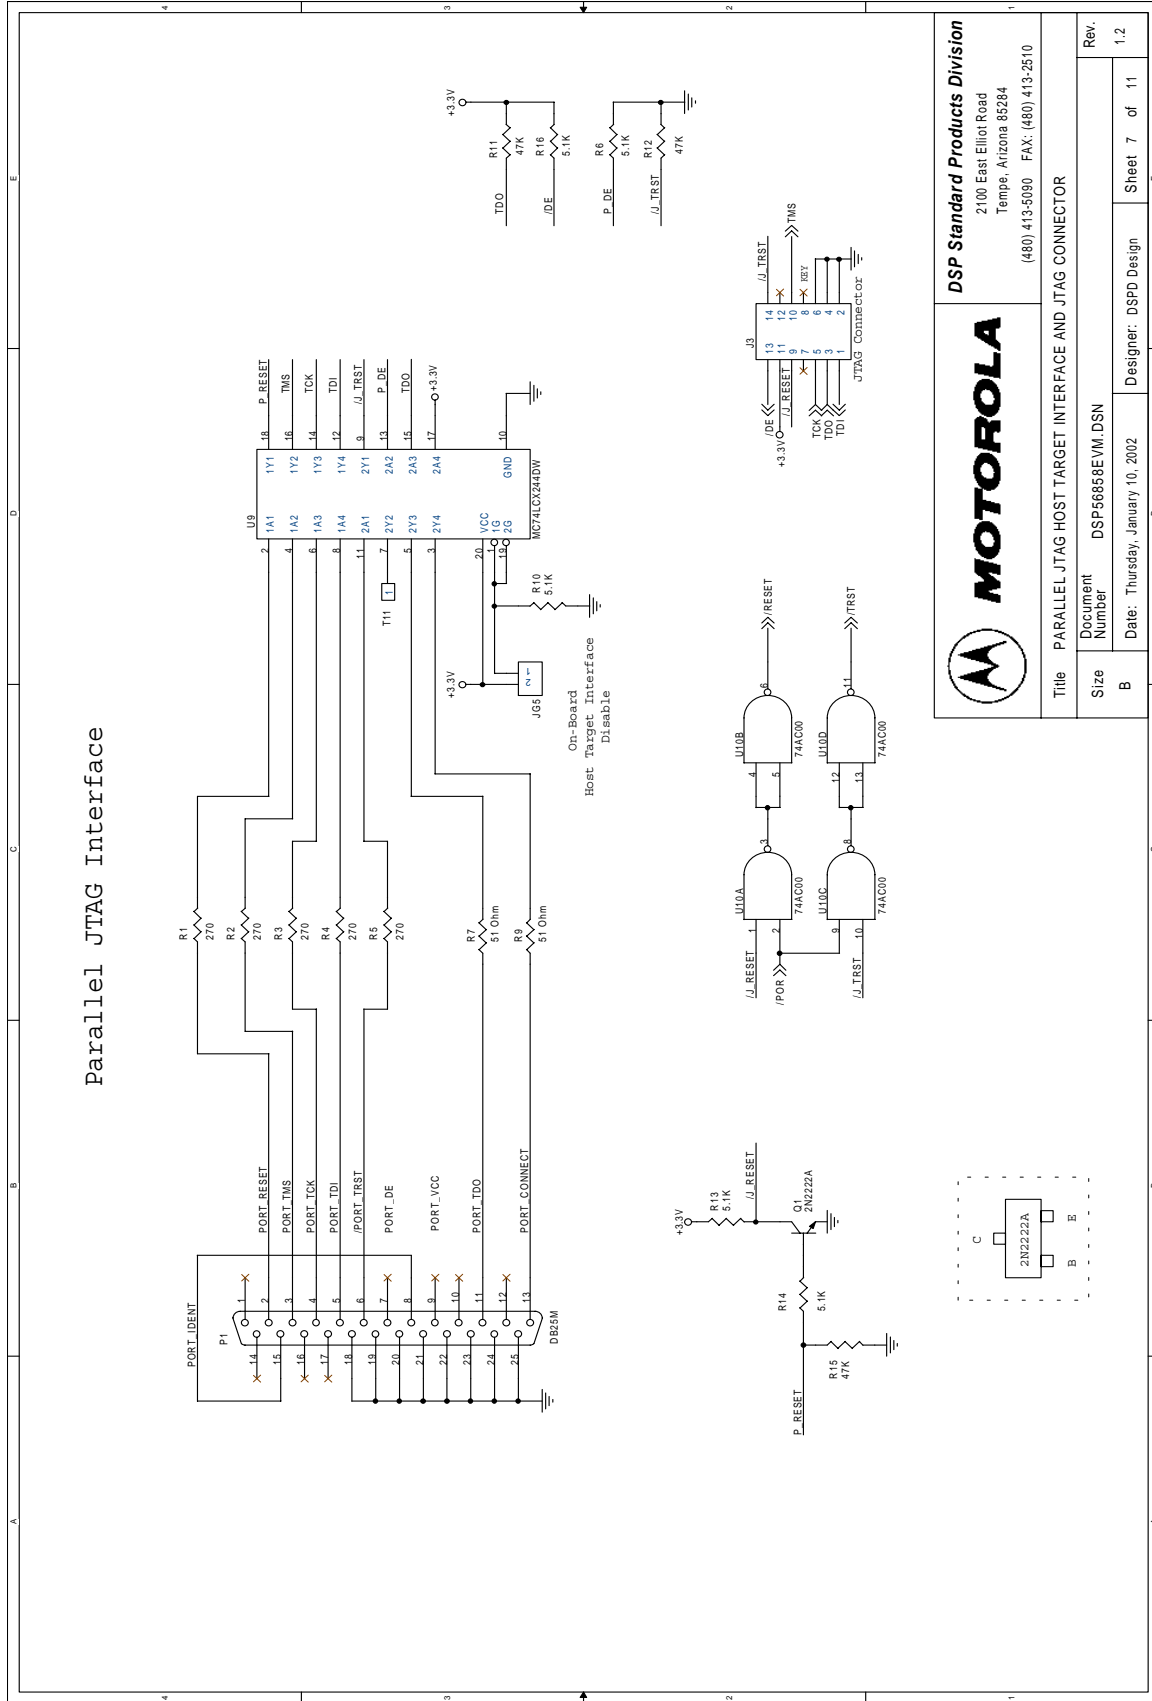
Parallel JTAG Interface

DSP Standard Products Division
2100 East Elliot Road
Tempe, Arizona 85284
(480) 413-5090 FAX: (480) 413-2510

MOTOROLA

| Title | PARALLEL JTAG HOST TARGET INTERFACE AND JTAG CONNECTOR | | |
|---|---|---|---|
| Size B | Document Number DSP56858EVM.DSN | | Rev. 1.2 |
| Date: Thursday, January 10, 2002 | Designer: DSPD Design | Sheet 7 of 11 | |

+3.3V
R11 47K
R16 5.1K
TDO
/DE
R6 5.1K
R12 47K
P_DE
/J_TRST

J3
/J_TRST 14 13
TMS 12 11 /J_RESET
KEY 10 9
8 7
6 5 TCK
4 3 TDO
2 1 TDI
/DE
+3.3V
JTAG Connector

U9
MC74LCX244DW
2 1A1 1Y1 18 P_RESET
4 1A2 1Y2 16 TMS
6 1A3 1Y3 14 TCK
8 1A4 1Y4 12 TDI
11 2A1 2Y1 9 /J_TRST
7 2Y2 2A2 13 P_DE
5 2Y3 2A3 15 TDO
3 2Y4 2A4 17 +3.3V
20 VCC
1 1G
19 2G
GND 10

T11 1
R10 5.1K
+3.3V
JG5 1 2
On-Board Host Target Interface Disable

U10B 74AC00 4 5 6 /RESET
U10D 74AC00 12 13 11 /TRST
U10A 74AC00 1 2 3
U10C 74AC00 9 10 8
/J_RESET
/POR
/J_TRST

R1 270
R2 270
R3 270
R4 270
R5 270
R7 51 Ohm
R9 51 Ohm

PORT_RESET
PORT_TMS
PORT_TCK
PORT_TDI
/PORT_TRST
PORT_DE
PORT_VCC
PORT_TDO
PORT_CONNECT
PORT_IDENT

P1
1 2 3 4 5 6 7 8 9 10 11 12 13
14 15 16 17 18 19 20 21 22 23 24 25
DB25M

+3.3V
R13 5.1K
/J_RESET
Q1 2N2222A
R14 5.1K
R15 47K
P_RESET

C
2N2222A
B E

4 3 2 1
A B C D E